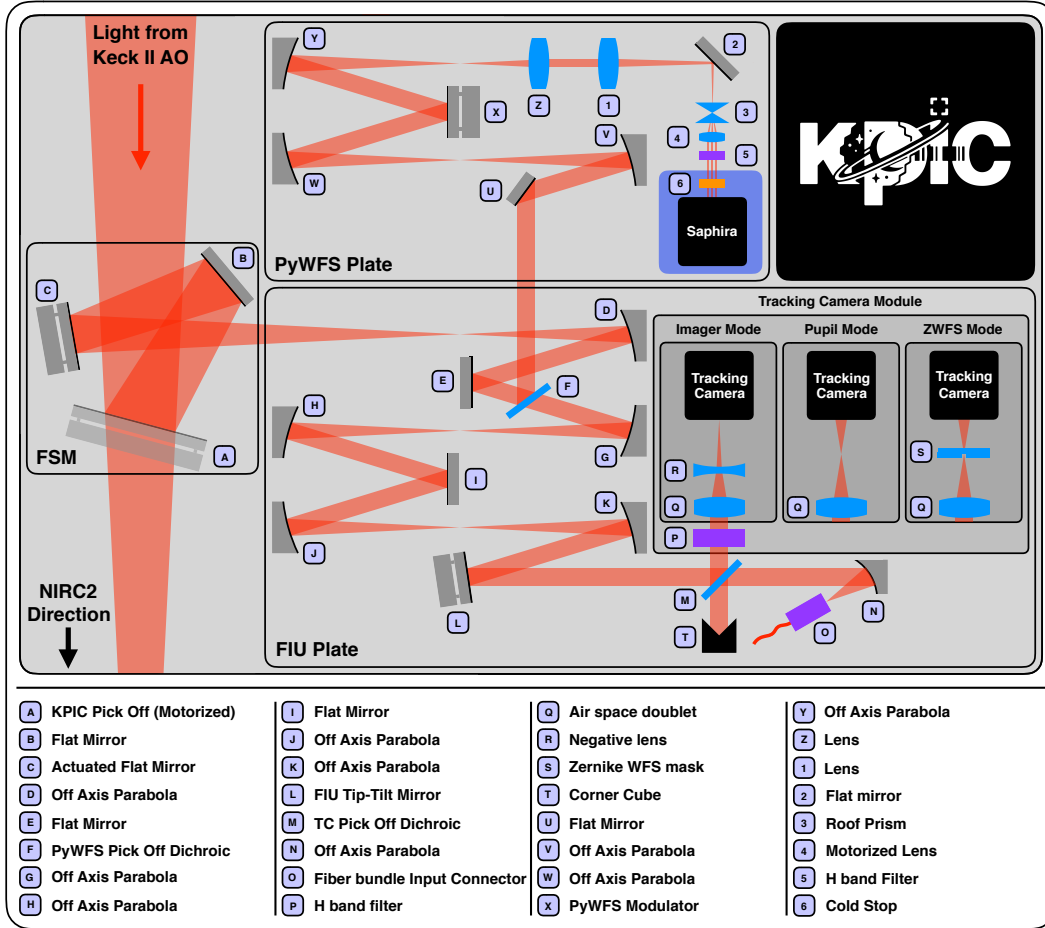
Light from Keck II AO

Y
X
Z
1
2
3
4
5
6
V
U
W
Saphira
PyWFS Plate

KPIC

B
C
FSM
A

Tracking Camera Module
Imager Mode
Pupil Mode
ZWFS Mode
D
E
F
G
H
I
J
K
Tracking Camera
Tracking Camera
Tracking Camera
R
Q
Q
S
Q
P
L
M
N
O
T
NIRC2 Direction
FIU Plate

| | | | |
|---|---|---|---|
| A KPIC Pick Off (Motorized) | I Flat Mirror | Q Air space doublet | Y Off Axis Parabola |
| B Flat Mirror | J Off Axis Parabola | R Negative lens | Z Lens |
| C Actuated Flat Mirror | K Off Axis Parabola | S Zernike WFS mask | 1 Lens |
| D Off Axis Parabola | L FIU Tip-Tilt Mirror | T Corner Cube | 2 Flat mirror |
| E Flat Mirror | M TC Pick Off Dichroic | U Flat Mirror | 3 Roof Prism |
| F PyWFS Pick Off Dichroic | N Off Axis Parabola | V Off Axis Parabola | 4 Motorized Lens |
| G Off Axis Parabola | O Fiber bundle Input Connector | W Off Axis Parabola | 5 H band Filter |
| H Off Axis Parabola | P H band filter | X PyWFS Modulator | 6 Cold Stop |